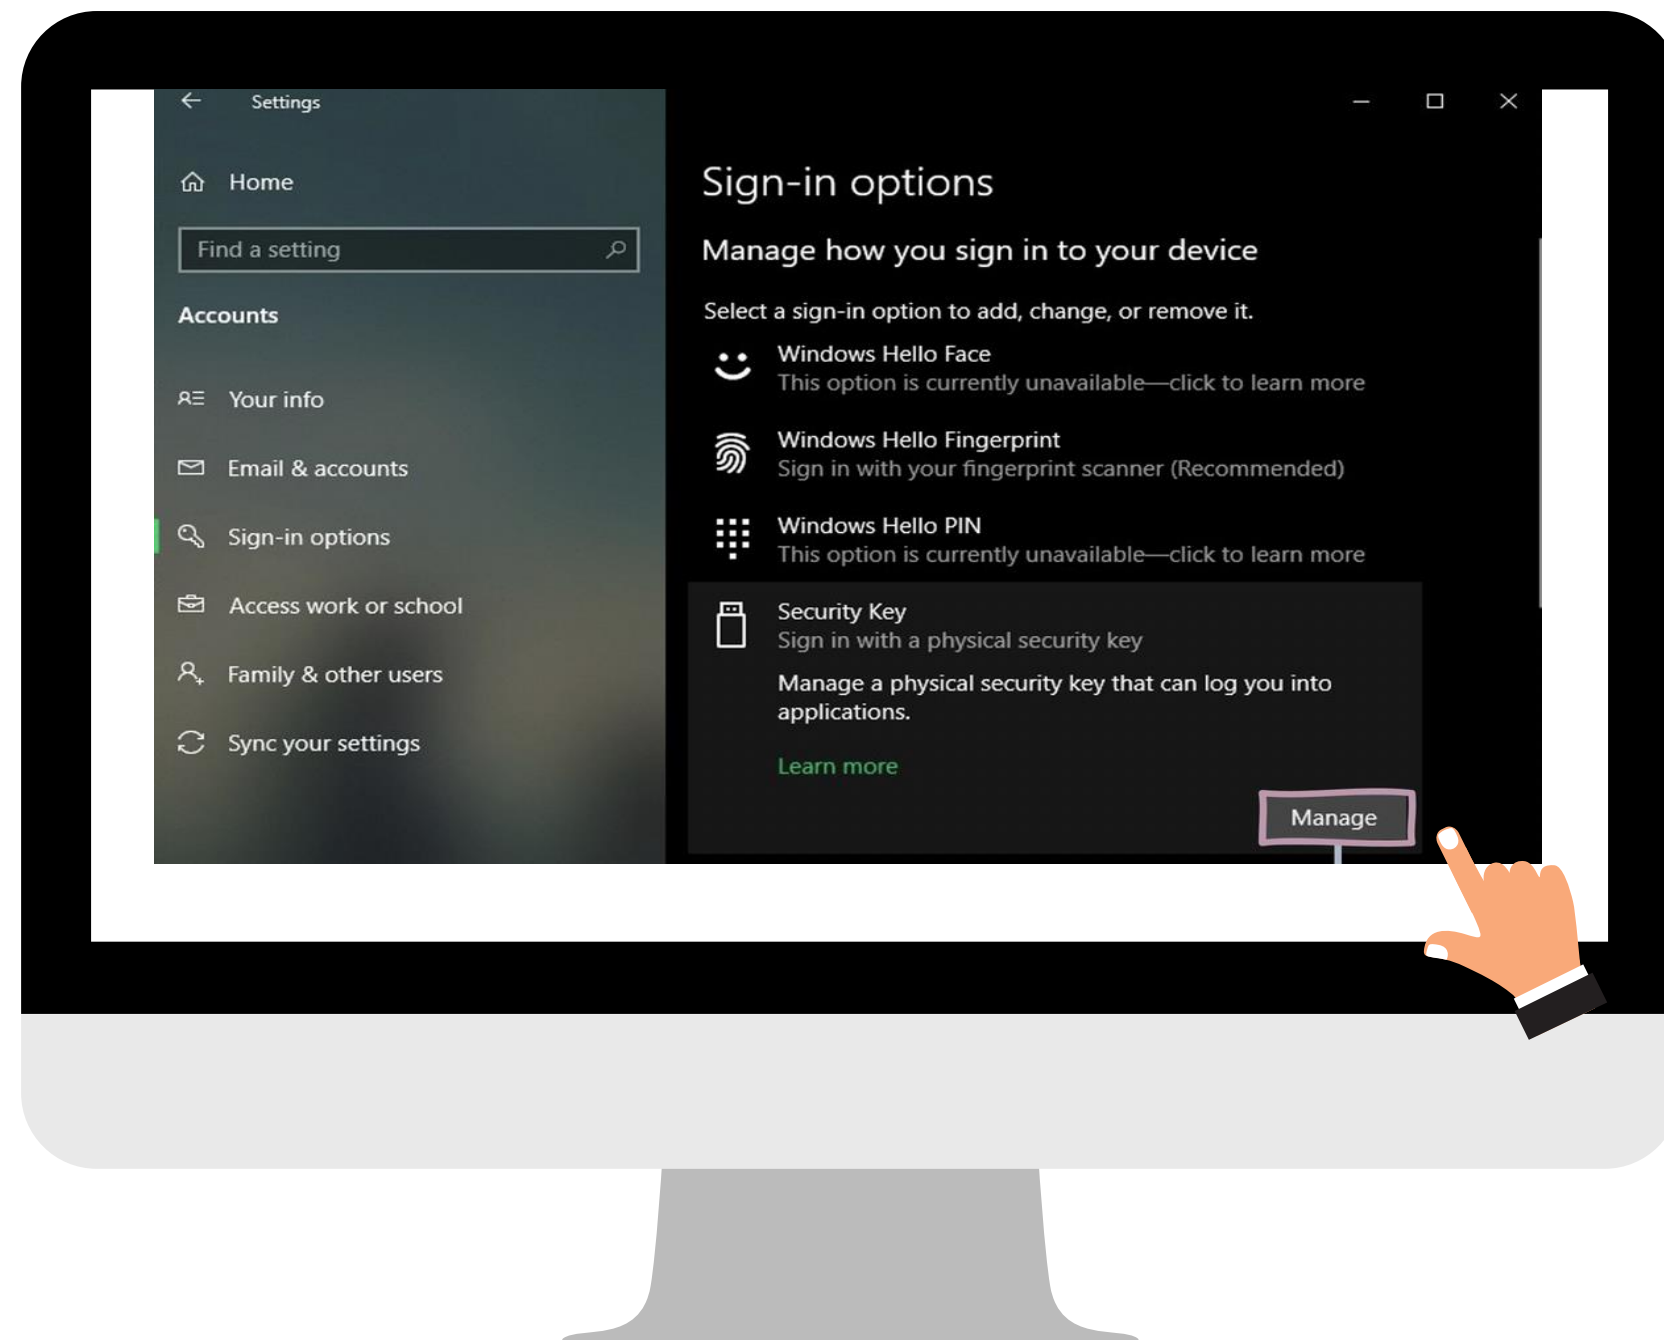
Settings

Home

Find a setting

Accounts

Your info

Email & accounts

Sign-in options

Access work or school

Family & other users

Sync your settings

Sign-in options

Manage how you sign in to your device

Select a sign-in option to add, change, or remove it.

Windows Hello Face
This option is currently unavailable—click to learn more

Windows Hello Fingerprint
Sign in with your fingerprint scanner (Recommended)

Windows Hello PIN
This option is currently unavailable—click to learn more

Security Key
Sign in with a physical security key

Manage a physical security key that can log you into applications.

Learn more

Manage